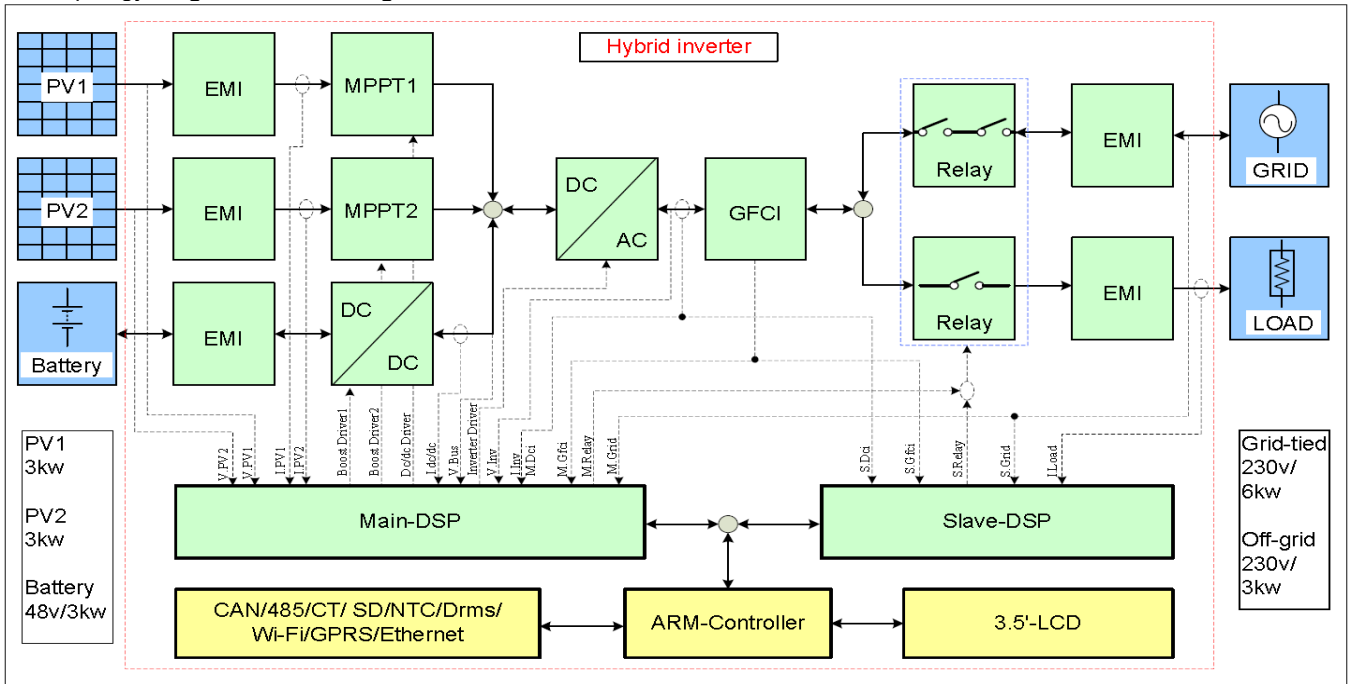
Hybrid inverter

PV1
PV2
Battery

EMI
EMI
EMI

MPPT1
MPPT2
DC
DC

DC
AC

GFCI

Relay
Relay

EMI
EMI

GRID
LOAD

V.PV2 V.PV1 I.PV1 I.PV2 Boost Driver1 Boost Driver2 Dc/dc Driver I.dc/dc V.Bus Inverter Driver V.Inv I.Inv M.Dci M.Gfci M.Relay M.Grid

S.Dci S.Gfci S.Relay S.Grid I.Load

Main-DSP

Slave-DSP

CAN/485/CT/ SD/NTC/Drms/ Wi-Fi/GPRS/Ethernet

ARM-Controller

3.5'-LCD

PV1
3kw

PV2
3kw

Battery
48v/3kw

Grid-tied
230v/
6kw

Off-grid
230v/
3kw